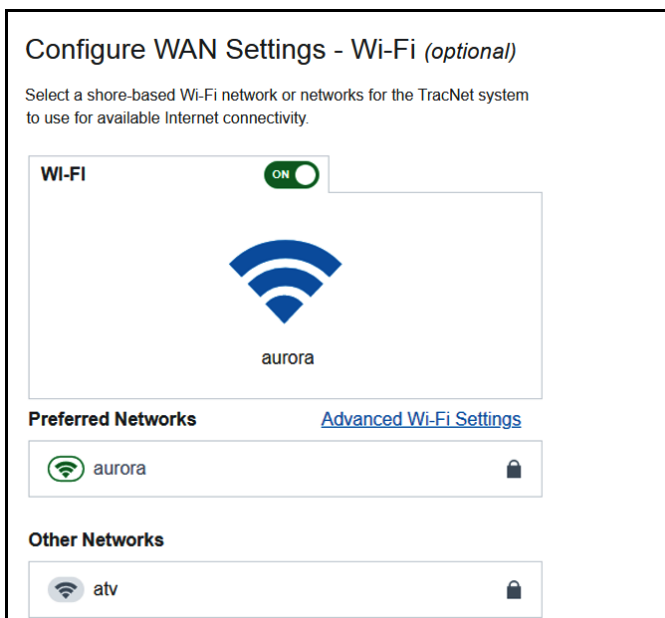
Configure WAN Settings - Wi-Fi *(optional)*

Select a shore-based Wi-Fi network or networks for the TracNet system to use for available Internet connectivity.

WI-FI ON

aurora

Preferred Networks

Advanced Wi-Fi Settings

aurora

Other Networks

atv